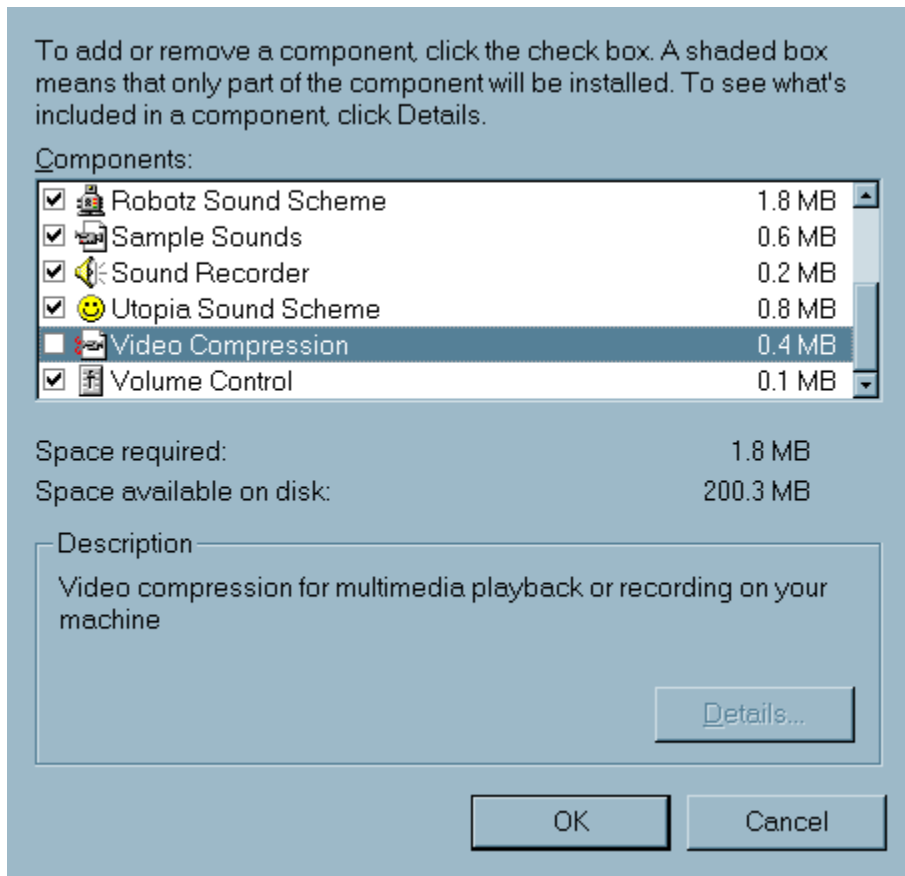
To add or remove a component, click the check box. A shaded box means that only part of the component will be installed. To see what's included in a component, click Details.

Components:

| | | |
|---|---|---|
| ☑ | Robotz Sound Scheme | 1.8 MB |
| ☑ | Sample Sounds | 0.6 MB |
| ☑ | Sound Recorder | 0.2 MB |
| ☑ | Utopia Sound Scheme | 0.8 MB |
| ☐ | Video Compression | 0.4 MB |
| ☑ | Volume Control | 0.1 MB |

Space required: 1.8 MB
Space available on disk: 200.3 MB

Description
Video compression for multimedia playback or recording on your machine

Details...

OK
Cancel